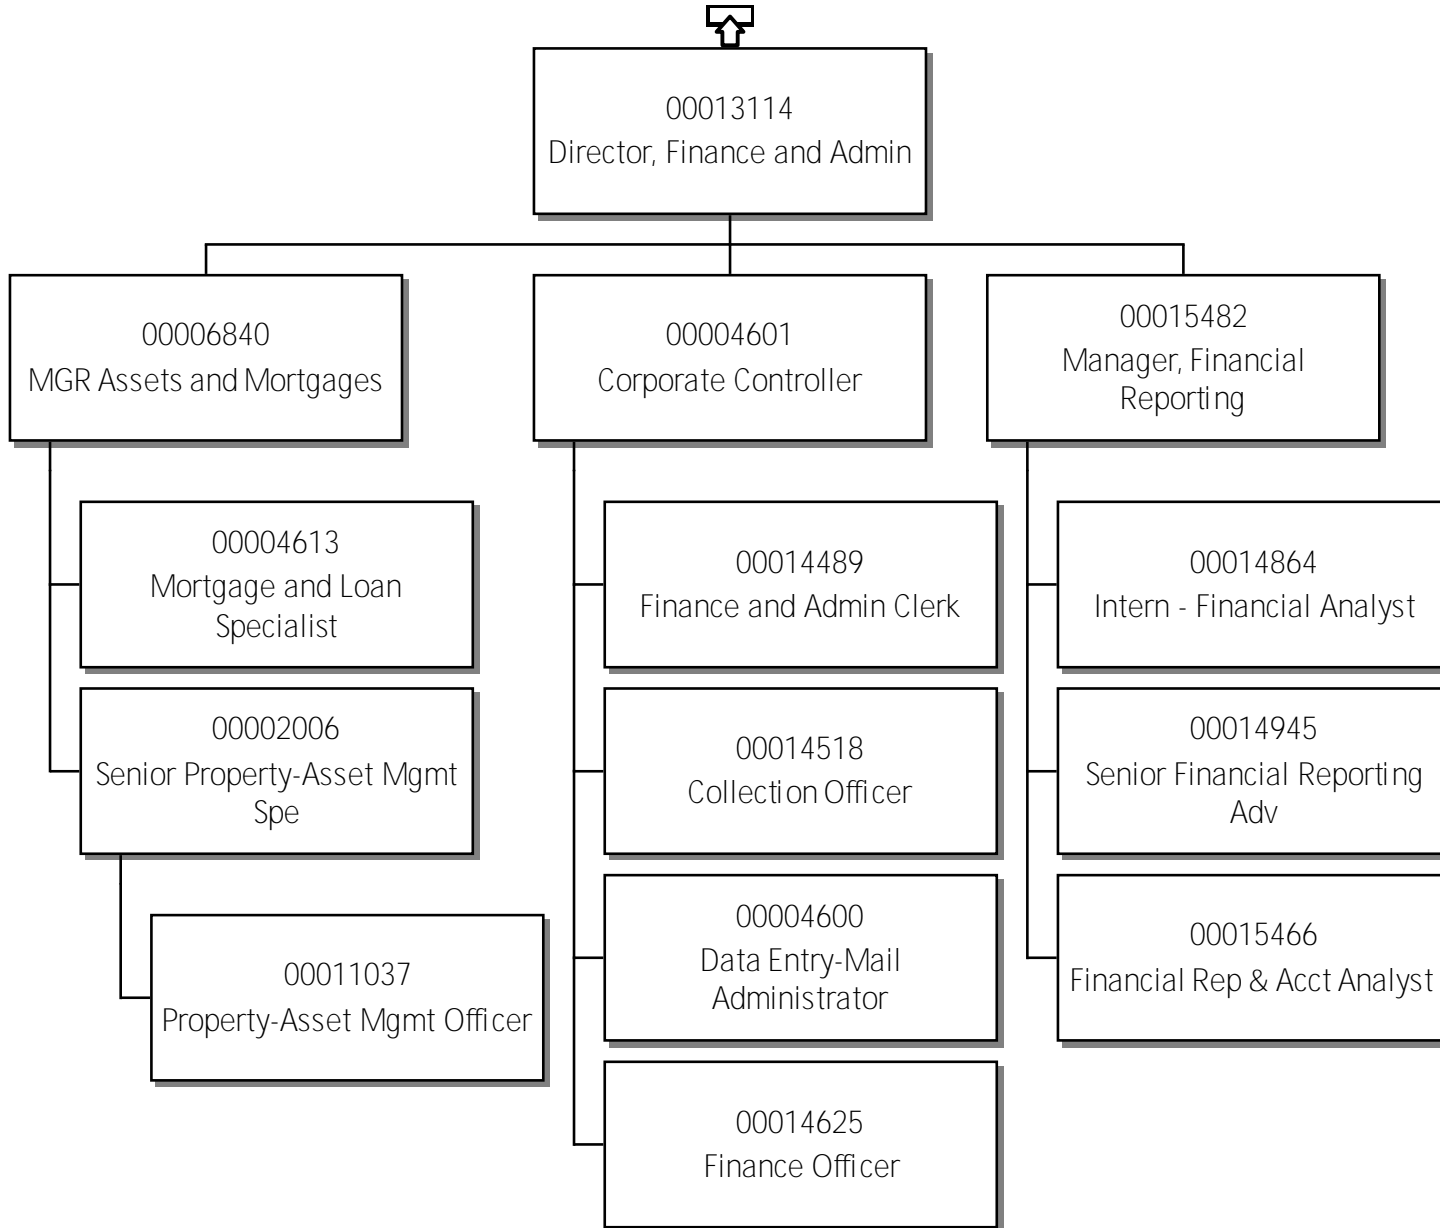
00013114
Director, Finance and Admin

00006840
MGR Assets and Mortgages

00004613
Mortgage and Loan Specialist

00002006
Senior Property-Asset Mgmt Spe

00011037
Property-Asset Mgmt Officer

00004601
Corporate Controller

00014489
Finance and Admin Clerk

00014518
Collection Officer

00004600
Data Entry-Mail Administrator

00014625
Finance Officer

00015482
Manager, Financial Reporting

00014864
Intern - Financial Analyst

00014945
Senior Financial Reporting Adv

00015466
Financial Rep & Acct Analyst